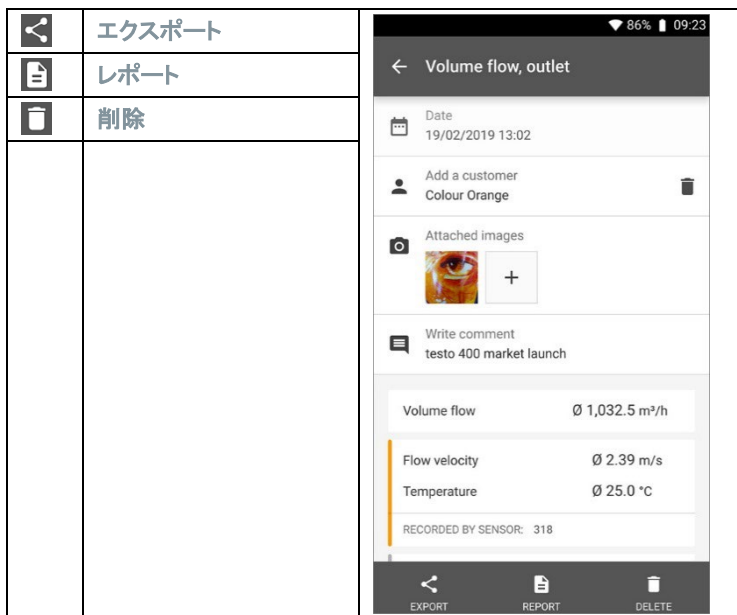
| | | |
|---|---|---|
| | エクスポート | 86% 09:23 |
| | レポート | ← Volume flow, outlet |
| | 削除 | |

Date
19/02/2019 13:02

Add a customer
Colour Orange

Attached images
+

Write comment
testo 400 market launch

Volume flow Ø 1,032.5 m³/h

Flow velocity Ø 2.39 m/s
Temperature Ø 25.0 °C

RECORDED BY SENSOR: 318

EXPORT REPORT DELETE